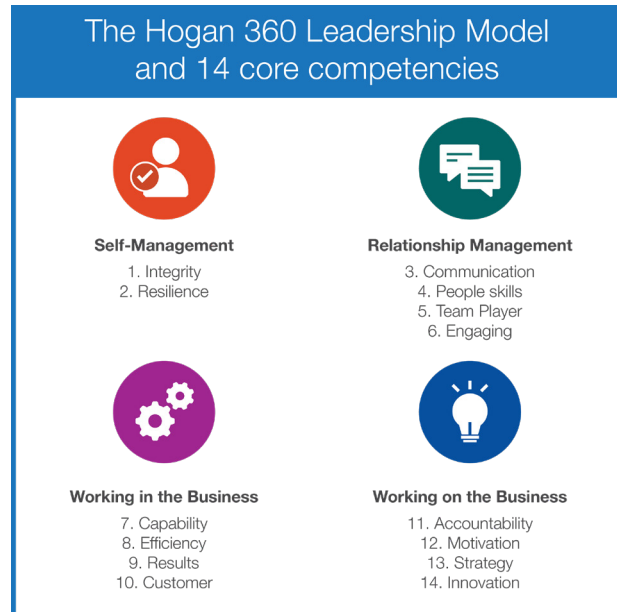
The Hogan 360 Leadership Model and 14 core competencies

Self-Management
1. Integrity
2. Resilience

Relationship Management
3. Communication
4. People skills
5. Team Player
6. Engaging

Working in the Business
7. Capability
8. Efficiency
9. Results
10. Customer

Working on the Business
11. Accountability
12. Motivation
13. Strategy
14. Innovation